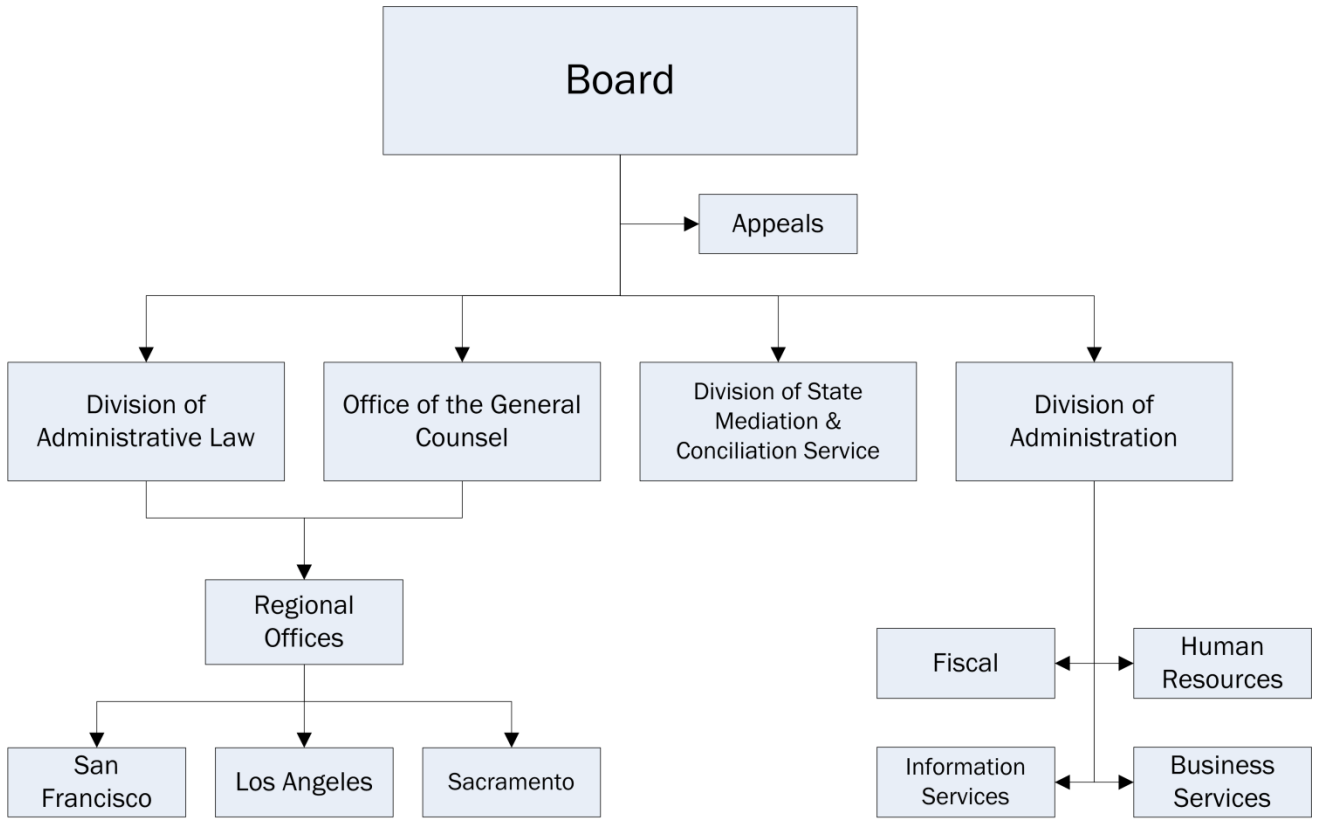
Board

Appeals

Division of Administrative Law

Office of the General Counsel

Division of State Mediation & Conciliation Service

Division of Administration

Regional Offices

Fiscal

Human Resources

San Francisco

Los Angeles

Sacramento

Information Services

Business Services